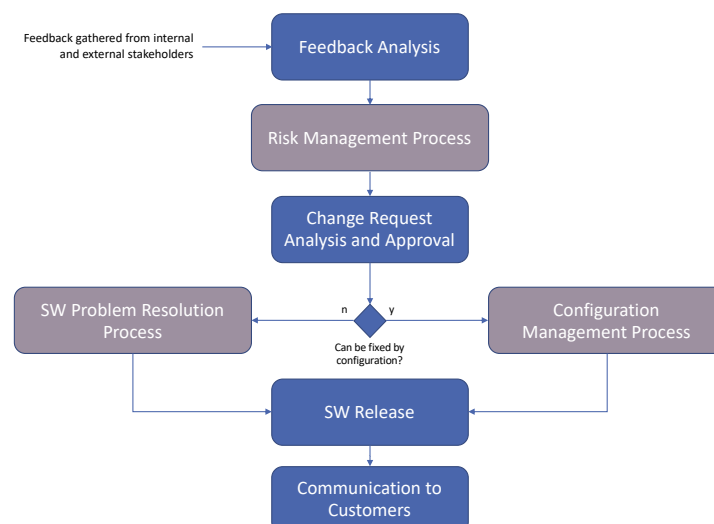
Feedback gathered from internal and external stakeholders

Feedback Analysis

Risk Management Process

Change Request Analysis and Approval

SW Problem Resolution Process

n

y

Configuration Management Process

Can be fixed by configuration?

SW Release

Communication to Customers